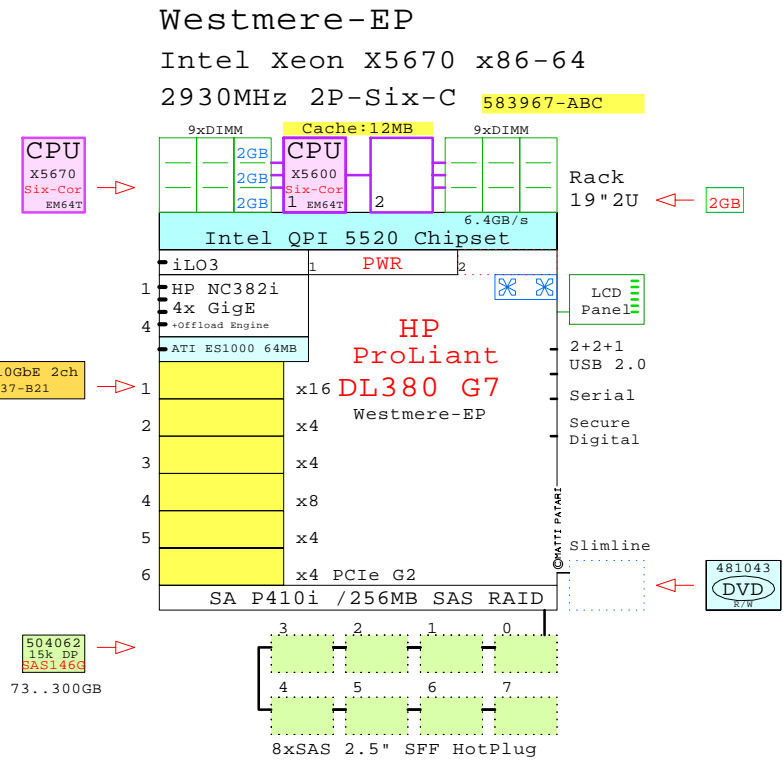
Westmere-EP
Intel Xeon X5670 x86-64
2930MHz 2P-Six-C
583967-ABC

Cache:12MB
9xDIMM
9xDIMM

CPU
X5670
Six-Cor
EM64T

2GB
2GB
2GB

CPU
X5600
Six-Cor
1 EM64T
2

Rack
19"2U
2GB

6.4GB/s
Intel QPI 5520 Chipset

iLO3
1
PWR
2

1 HP NC382i
4x GigE
4 +Offload Engine

LCD
Panel

ATI ES1000 64MB

HP
ProLiant
DL380 G7
Westmere-EP

0GbE 2ch
37-B21

2+2+1
USB 2.0
Serial
Secure
Digital

1 x16
2 x4
3 x4
4 x8
5 x4
6 x4 PCIe G2

©MATTI PATARI

Slimline
481043
DVD
R/W

SA P410i /256MB SAS RAID

504062
15k DP
SAS146G
73..300GB

3 2 1 0
4 5 6 7
8xSAS 2.5" SFF HotPlug